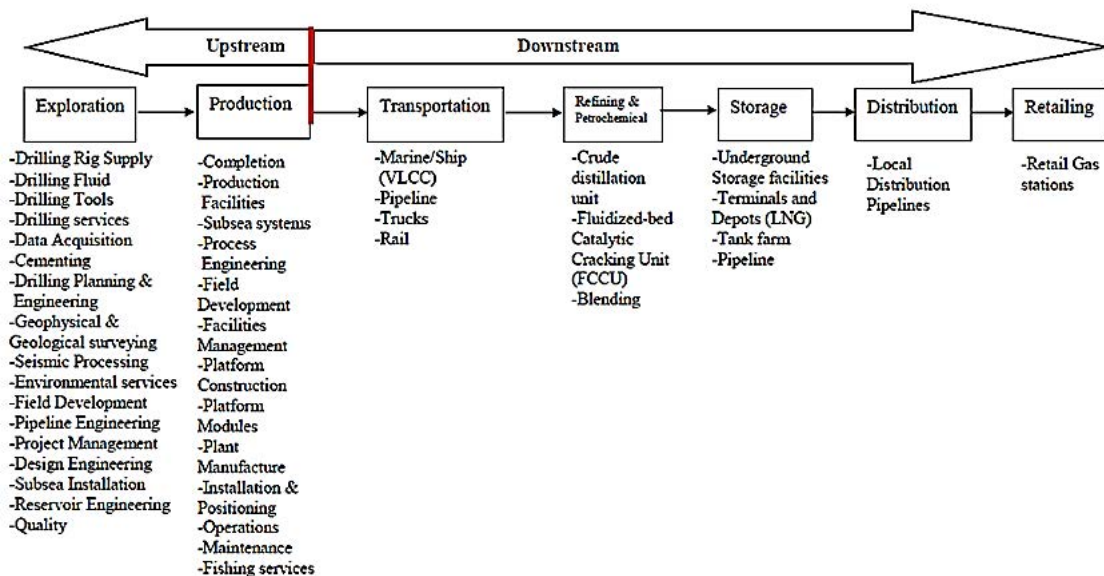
Upstream

Downstream

Exploration

Production

Transportation

Refining & Petrochemical

Storage

Distribution

Retailing

-Drilling Rig Supply
-Drilling Fluid
-Drilling Tools
-Drilling services
-Data Acquisition
-Cementing
-Drilling Planning & Engineering
-Geophysical & Geological surveying
-Seismic Processing
-Environmental services
-Field Development
-Pipeline Engineering
-Project Management
-Design Engineering
-Subsea Installation
-Reservoir Engineering
-Quality

-Completion
-Production Facilities
-Subsea systems
-Process Engineering
-Field Development
-Facilities Management
-Platform Construction
-Platform Modules
-Plant Manufacture
-Installation & Positioning
-Operations
-Maintenance
-Fishing services

-Marine/Ship (VLCC)
-Pipeline
-Trucks
-Rail

-Crude distillation unit
-Fluidized-bed Catalytic Cracking Unit (FCCU)
-Blending

-Underground Storage facilities
-Terminals and Depots (LNG)
-Tank farm
-Pipeline

-Local Distribution Pipelines

-Retail Gas stations